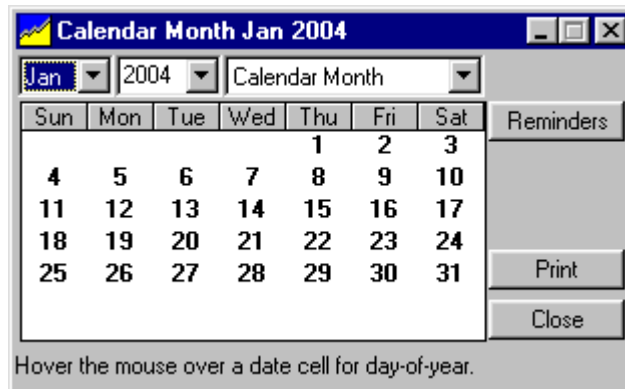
Calendar Month Jan 2004

Jan 2004 Calendar Month

| Sun | Mon | Tue | Wed | Thu | Fri | Sat |
|---|---|---|---|---|---|---|
| | | | | 1 | 2 | 3 |
| 4 | 5 | 6 | 7 | 8 | 9 | 10 |
| 11 | 12 | 13 | 14 | 15 | 16 | 17 |
| 18 | 19 | 20 | 21 | 22 | 23 | 24 |
| 25 | 26 | 27 | 28 | 29 | 30 | 31 |

Reminders

Print

Close

Hover the mouse over a date cell for day-of-year.